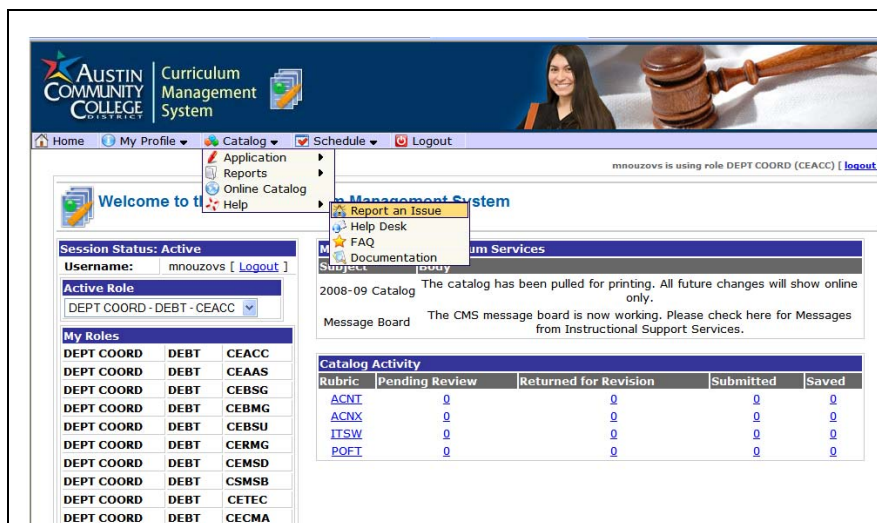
AUSTIN COMMUNITY COLLEGE DISTRICT

Curriculum Management System

Home | My Profile | Catalog | Schedule | Logout

Application
Reports
Online Catalog
Help

Report an Issue
Help Desk
FAQ
Documentation

mnouzovs is using role DEPT COORD (CEACC) [ logout

Welcome to th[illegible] Management System

Session Status: Active
Username: mnouzovs [ Logout ]

Active Role
DEPT COORD - DEBT - CEACC

My Roles

| | | |
|---|---|---|
| DEPT COORD | DEBT | CEACC |
| DEPT COORD | DEBT | CEAAS |
| DEPT COORD | DEBT | CEBSG |
| DEPT COORD | DEBT | CEBMG |
| DEPT COORD | DEBT | CEBSU |
| DEPT COORD | DEBT | CERMG |
| DEPT COORD | DEBT | CEMSD |
| DEPT COORD | DEBT | CSMSB |
| DEPT COORD | DEBT | CETEC |
| DEPT COORD | DEBT | CECMA |

M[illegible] um Services

| Subject | Body |
|---|---|
| 2008-09 Catalog | The catalog has been pulled for printing. All future changes will show online only. |
| Message Board | The CMS message board is now working. Please check here for Messages from Instructional Support Services. |

Catalog Activity

| Rubric | Pending Review | Returned for Revision | Submitted | Saved |
|---|---|---|---|---|
| ACNT | 0 | 0 | 0 | 0 |
| ACNX | 0 | 0 | 0 | 0 |
| ITSW | 0 | 0 | 0 | 0 |
| POFT | 0 | 0 | 0 | 0 |